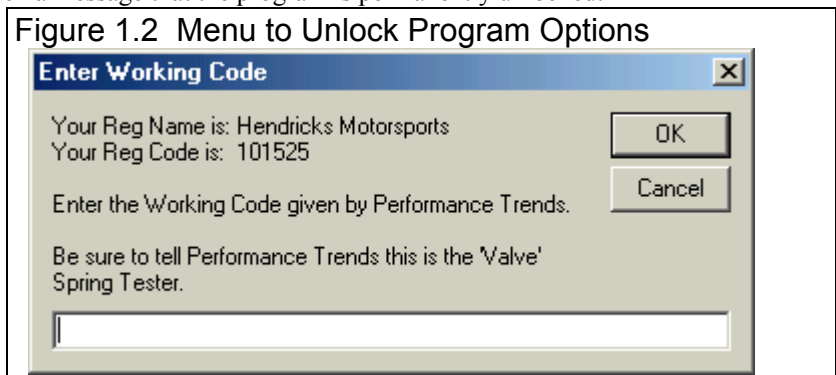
Figure 1.2 Menu to Unlock Program Options

Enter Working Code

Your Reg Name is: Hendricks Motorsports
Your Reg Code is: 101525

Enter the Working Code given by Performance Trends.

Be sure to tell Performance Trends this is the 'Valve' Spring Tester.

OK

Cancel